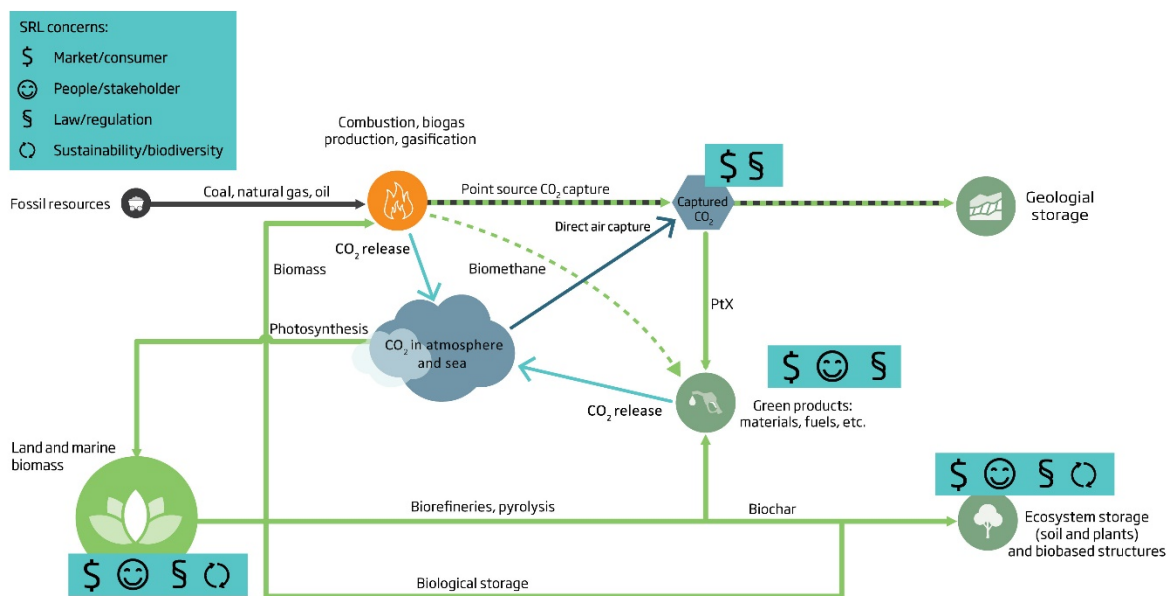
SRL concerns:
$ Market/consumer
☺ People/stakeholder
§ Law/regulation
Sustainability/biodiversity

Combustion, biogas production, gasification

Fossil resources
Coal, natural gas, oil
Point source $CO_2$ capture
$ §
Captured $CO_2$
Geologial storage
Direct air capture
$CO_2$ release
Biomass
Biomethane
PtX
Photosynthesis
$CO_2$ in atmosphere and sea
$ ☺ §
$CO_2$ release
Green products: materials, fuels, etc.
Land and marine biomass
$ ☺ §
Biorefineries, pyrolysis
Biochar
Ecosystem storage (soil and plants) and biobased structures
$ ☺ §
Biological storage